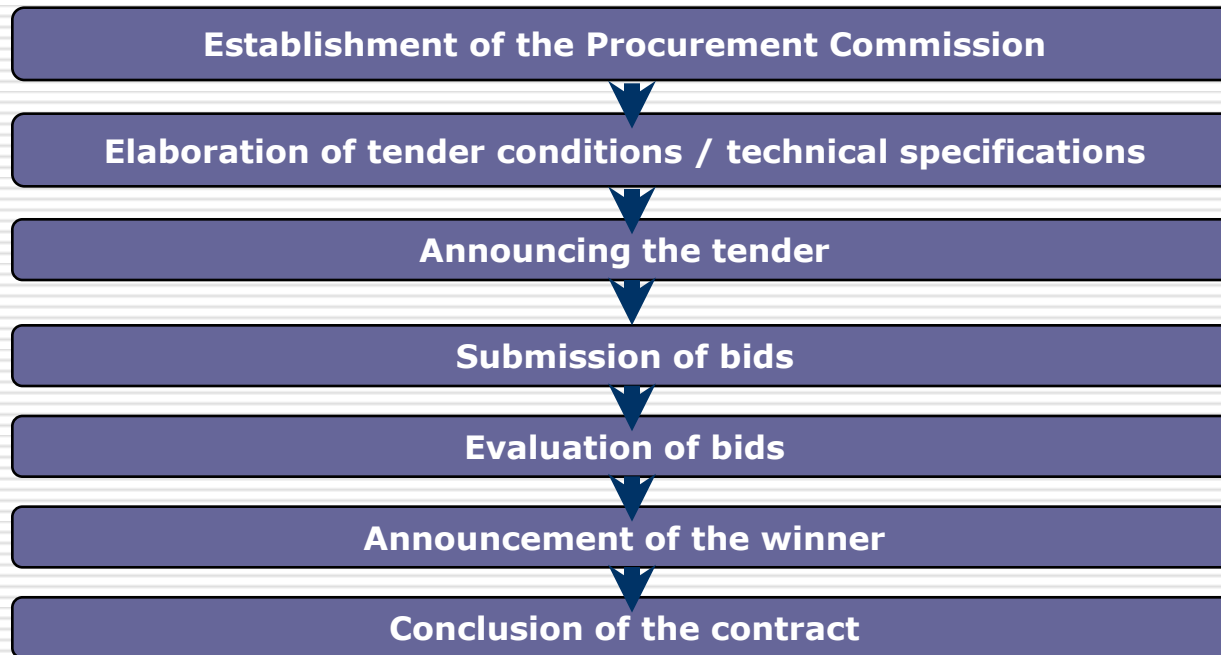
Establishment of the Procurement Commission

Elaboration of tender conditions / technical specifications

Announcing the tender

Submission of bids

Evaluation of bids

Announcement of the winner

Conclusion of the contract